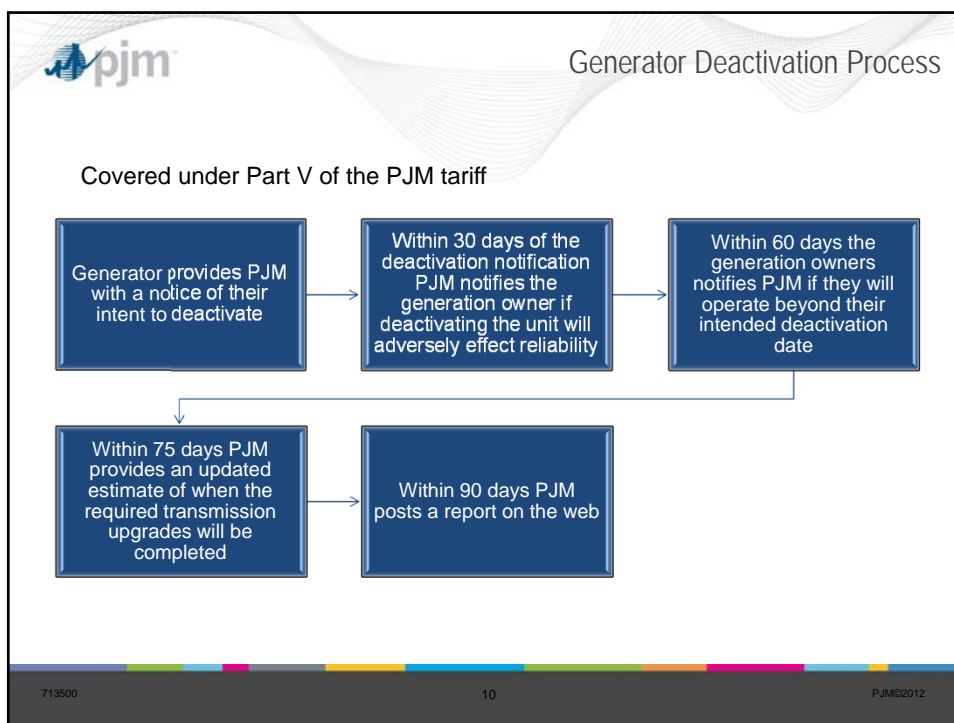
pjm

Generator Deactivation Process

Covered under Part V of the PJM tariff

Generator provides PJM with a notice of their intent to deactivate

Within 30 days of the deactivation notification PJM notifies the generation owner if deactivating the unit will adversely effect reliability

Within 60 days the generation owners notifies PJM if they will operate beyond their intended deactivation date

Within 75 days PJM provides an updated estimate of when the required transmission upgrades will be completed

Within 90 days PJM posts a report on the web

713500

10

PJM©2012